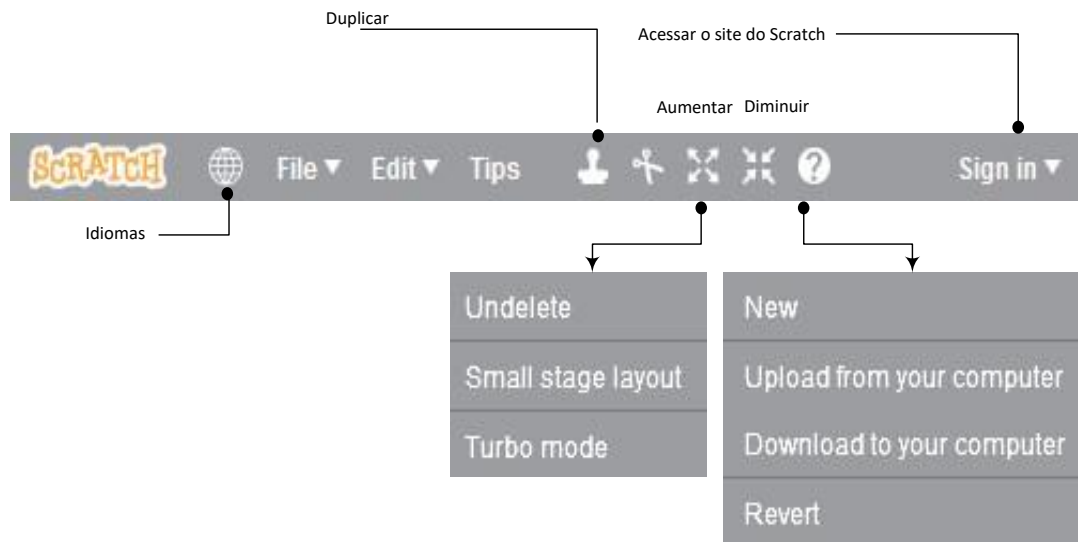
Duplicar

Acessar o site do Scratch

Aumentar Diminuir

SCRATCH File ▼ Edit ▼ Tips Sign in ▼

Idiomas

Undelete

Small stage layout

Turbo mode

New

Upload from your computer

Download to your computer

Revert